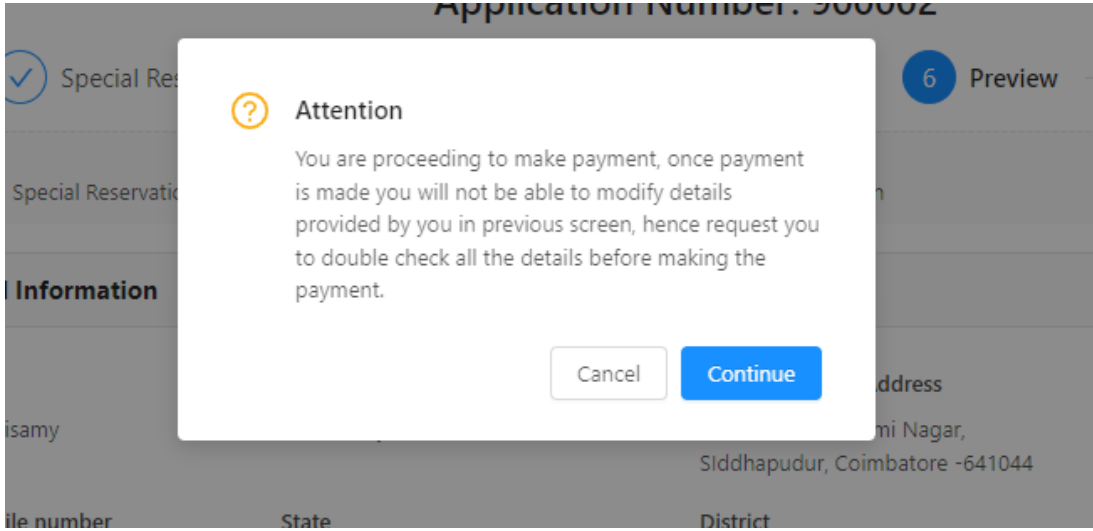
Application Number: 900002

Special Res

6 Preview

Special Reservati

n

Information

Attention

You are proceeding to make payment, once payment is made you will not be able to modify details provided by you in previous screen, hence request you to double check all the details before making the payment.

Cancel

Continue

ddress

isamy

mi Nagar,
SIddhapudur, Coimbatore -641044

ile number

State

District